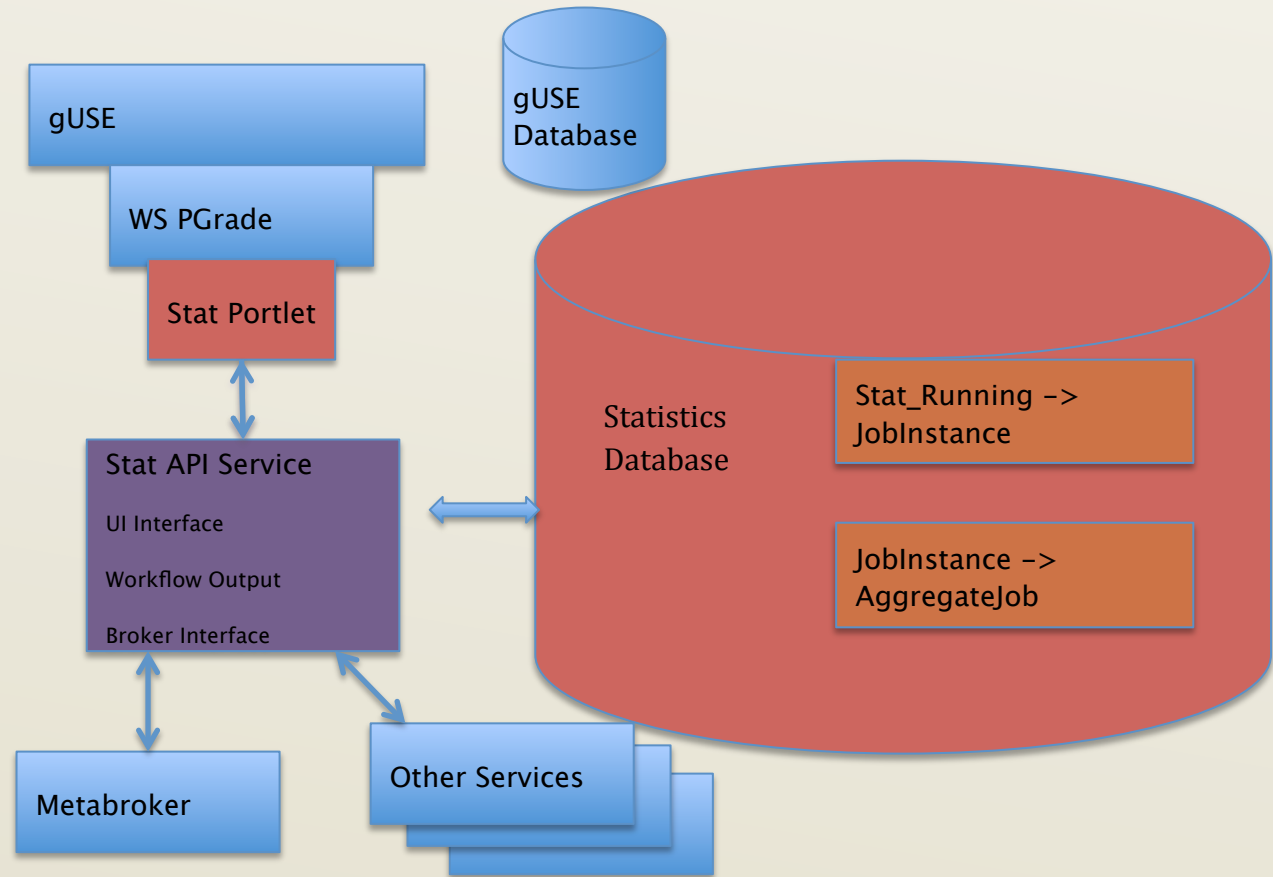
gUSE

gUSE Database

WS PGrade

Stat Portlet

Statistics Database

Stat_Running -> JobInstance

JobInstance -> AggregateJob

Stat API Service

UI Interface

Workflow Output

Broker Interface

Metabroker

Other Services